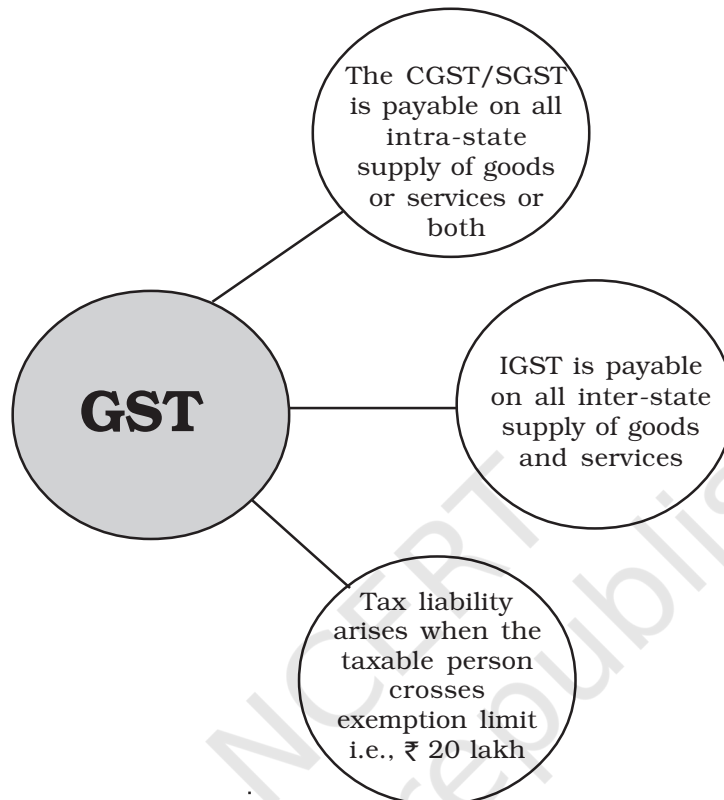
The CGST/SGST is payable on all intra-state supply of goods or services or both

GST

IGST is payable on all inter-state supply of goods and services

Tax liability arises when the taxable person crosses exemption limit i.e., ₹ 20 lakh

NCERT
Republished